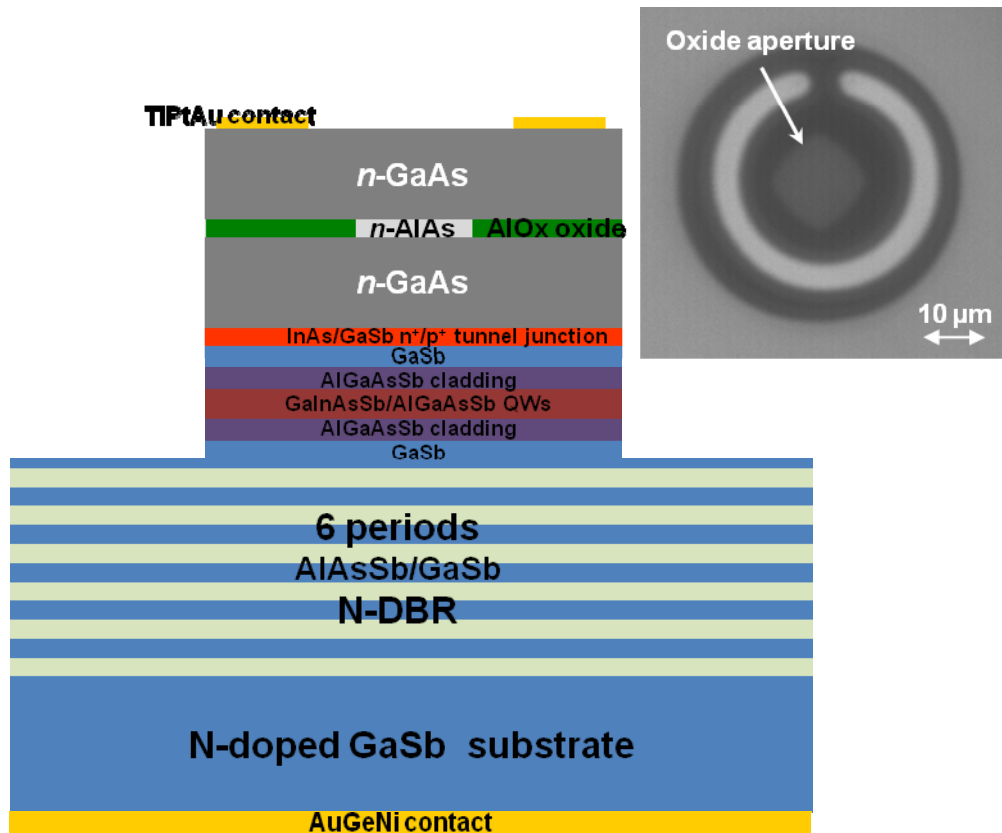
TiPtAu contact

*n*-GaAs

*n*-AlAs AlOx oxide

*n*-GaAs

InAs/GaSb n$^+$/p$^+$ tunnel junction

GaSb

AlGaAsSb cladding

GaInAsSb/AlGaAsSb QWs

AlGaAsSb cladding

GaSb

6 periods

AlAsSb/GaSb

N-DBR

N-doped GaSb substrate

AuGeNi contact

Oxide aperture

10 µm